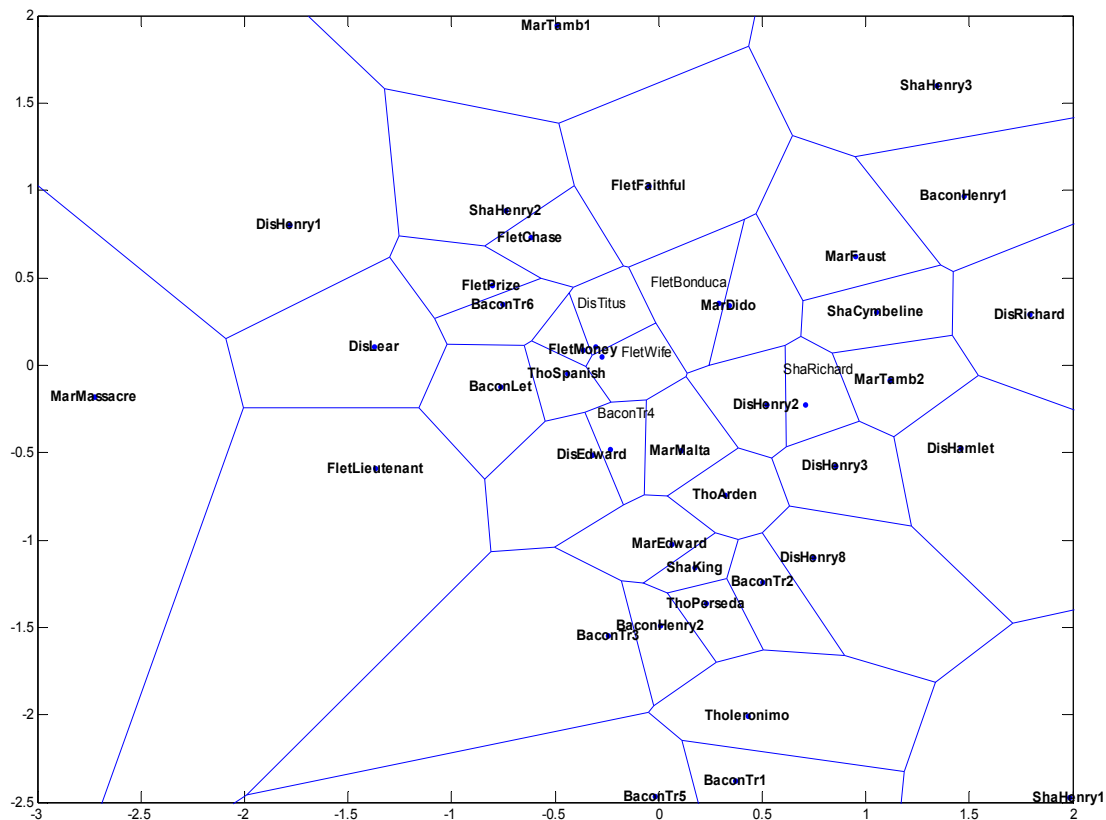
2
1.5
1
0.5
0
-0.5
-1
-1.5
-2
-2.5
-3
-2.5
-2
-1.5
-1
-0.5
0
0.5
1
1.5
2

MarTamb1
ShaHenry3
FletFaithful
BaconHenry1
DisHenry1
ShaHenry2
FletChase
MarFaust
FletPrize
FletBonduca
BaconTr6
DisTitus
MarDido
ShaCymbeline
DisRichard
DisLear
FletMoney
FletWife
ShaRichard
ThoSpanish
MarTamb2
MarMassacre
BaconLet
BaconTr4
DisHenry2
DisHamlet
DisEdward
MarMalta
FletLieutenant
DisHenry3
ThoArden
MarEdward
DisHenry8
ShaKing
BaconTr2
ThoPorseda
BaconHenry2
BaconTr3
ThoIeronimo
BaconTr1
BaconTr5
ShaHenry1